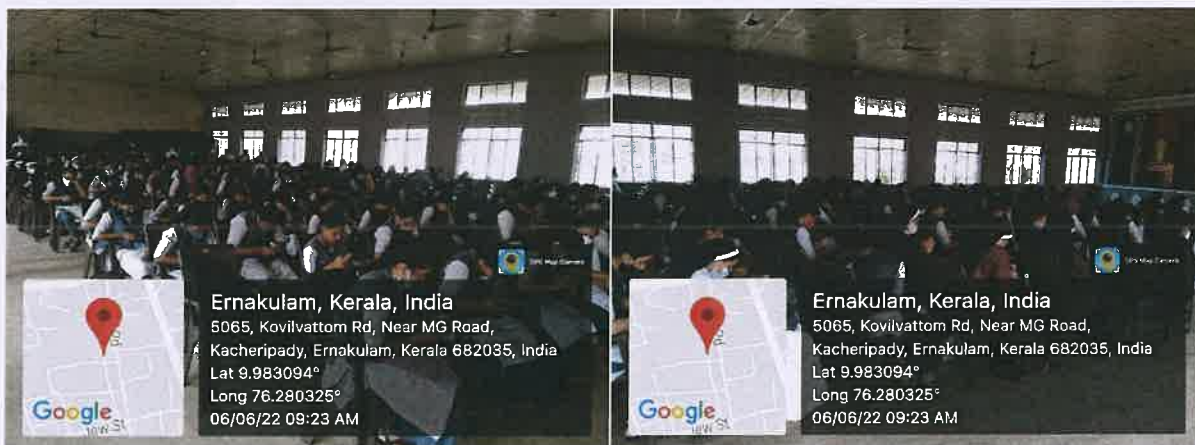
GPS Map Camera

Google

Ernakulam, Kerala, India
5065, Kovilvattom Rd, Near MG Road, Kacheripady, Ernakulam, Kerala 682035, India
Lat 9.983094°
Long 76.280325°
06/06/22 09:23 AM

GPS Map Camera

Google

Ernakulam, Kerala, India
5065, Kovilvattom Rd, Near MG Road, Kacheripady, Ernakulam, Kerala 682035, India
Lat 9.983094°
Long 76.280325°
06/06/22 09:23 AM